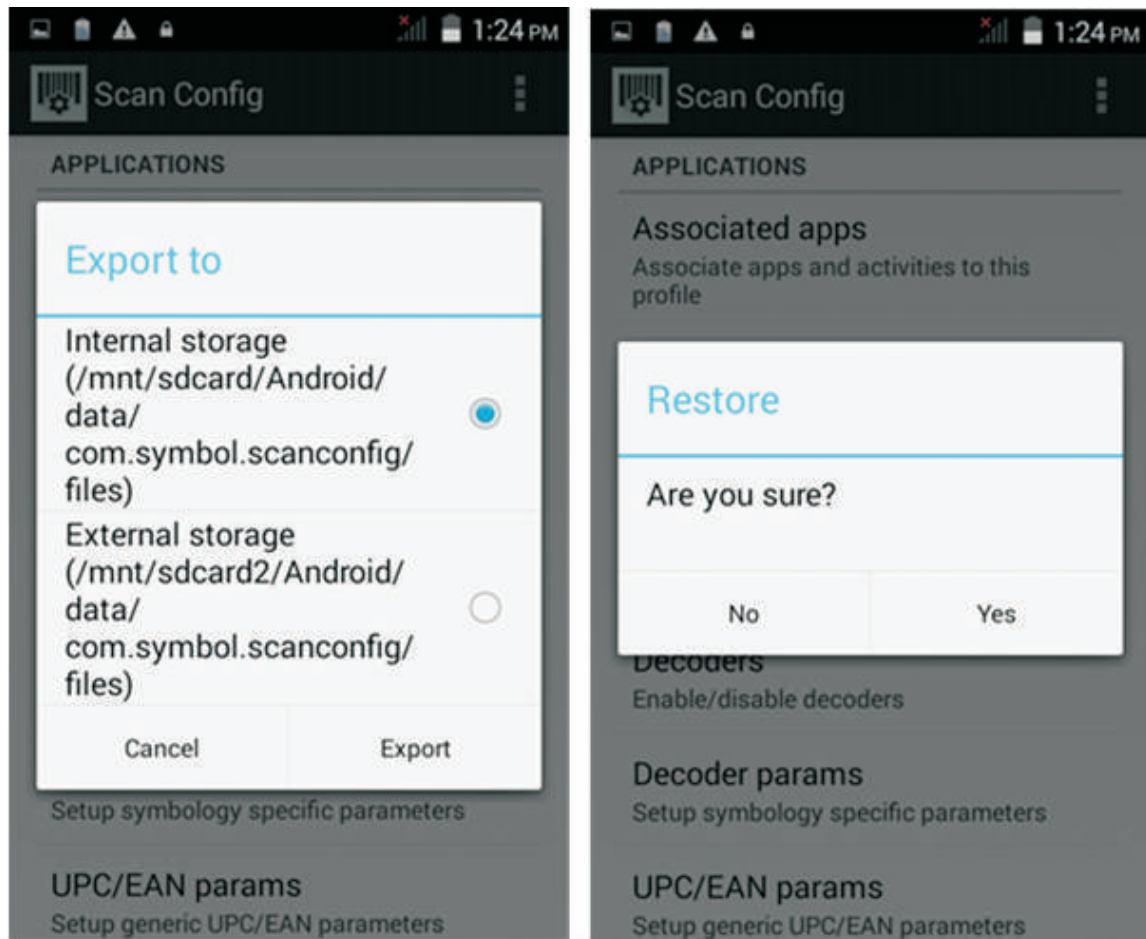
1:24 PM

Scan Config

APPLICATIONS

Export to

Internal storage (/mnt/sdcard/Android/data/com.symbol.scanconfig/files)

External storage (/mnt/sdcard2/Android/data/com.symbol.scanconfig/files)

Cancel

Export

Setup symbology specific parameters

UPC/EAN params

Setup generic UPC/EAN parameters

1:24 PM

Scan Config

APPLICATIONS

Associated apps

Associate apps and activities to this profile

Restore

Are you sure?

No

Yes

Decoders

Enable/disable decoders

Decoder params

Setup symbology specific parameters

UPC/EAN params

Setup generic UPC/EAN parameters